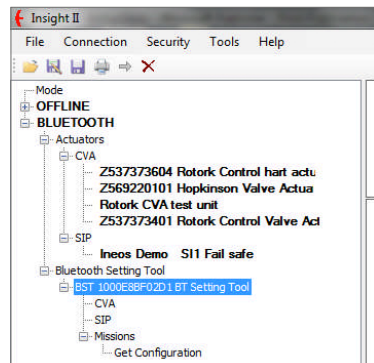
Insight II
File Connection Security Tools Help
Mode
OFFLINE
BLUETOOTH
Actuators
CVA
Z537373604 Rotork Control hart actu
Z569220101 Hopkinson Valve Actua
Rotork CVA test unit
Z537373401 Rotork Control Valve Ac
SIP
Ineos Demo SI1 Fail safe
Bluetooth Setting Tool
BST 1000E8BF02D1 BT Setting Tool
CVA
SIP
Missions
Get Configuration